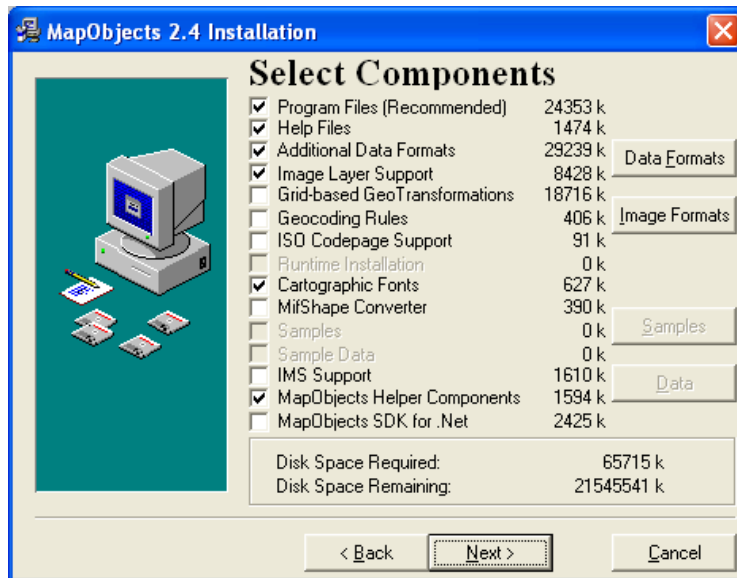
MapObjects 2.4 Installation

Select Components

| Component | Size |
|---|---|
| ☑ Program Files (Recommended) | 24353 k |
| ☑ Help Files | 1474 k |
| ☑ Additional Data Formats | 29239 k |
| ☑ Image Layer Support | 8428 k |
| ☐ Grid-based GeoTransformations | 18716 k |
| ☐ Geocoding Rules | 406 k |
| ☐ ISO Codepage Support | 91 k |
| ☐ Runtime Installation | 0 k |
| ☑ Cartographic Fonts | 627 k |
| ☐ MifShape Converter | 390 k |
| ☐ Samples | 0 k |
| ☐ Sample Data | 0 k |
| ☐ IMS Support | 1610 k |
| ☑ MapObjects Helper Components | 1594 k |
| ☐ MapObjects SDK for .Net | 2425 k |

Data Formats
Image Formats
Samples
Data

Disk Space Required: 65715 k
Disk Space Remaining: 21545541 k

< Back
Next >
Cancel